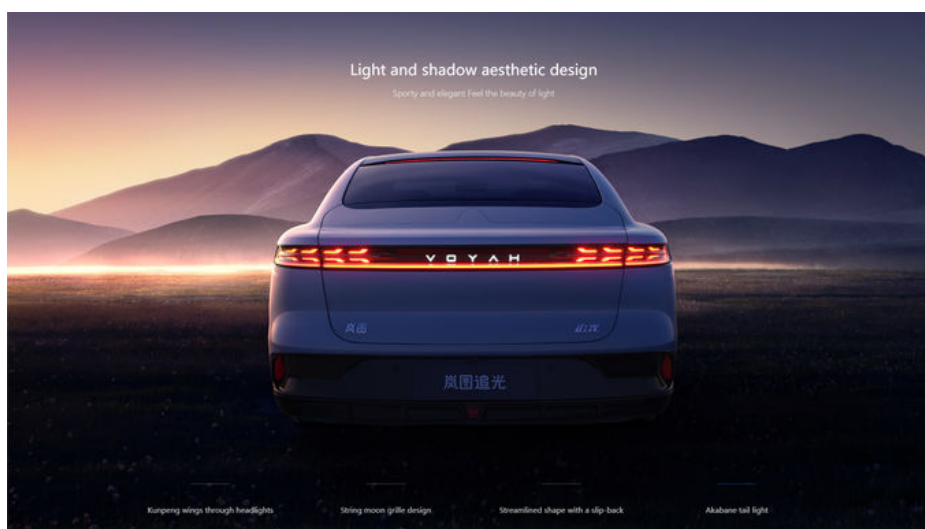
Light and shadow aesthetic design

Sporty and elegant Feel the beauty of light

VOYAH

岚图

追光

岚图追光

Kunpeng wings through headlights

String moon grille design

Streamlined shape with a slip-back

Akabane tail light